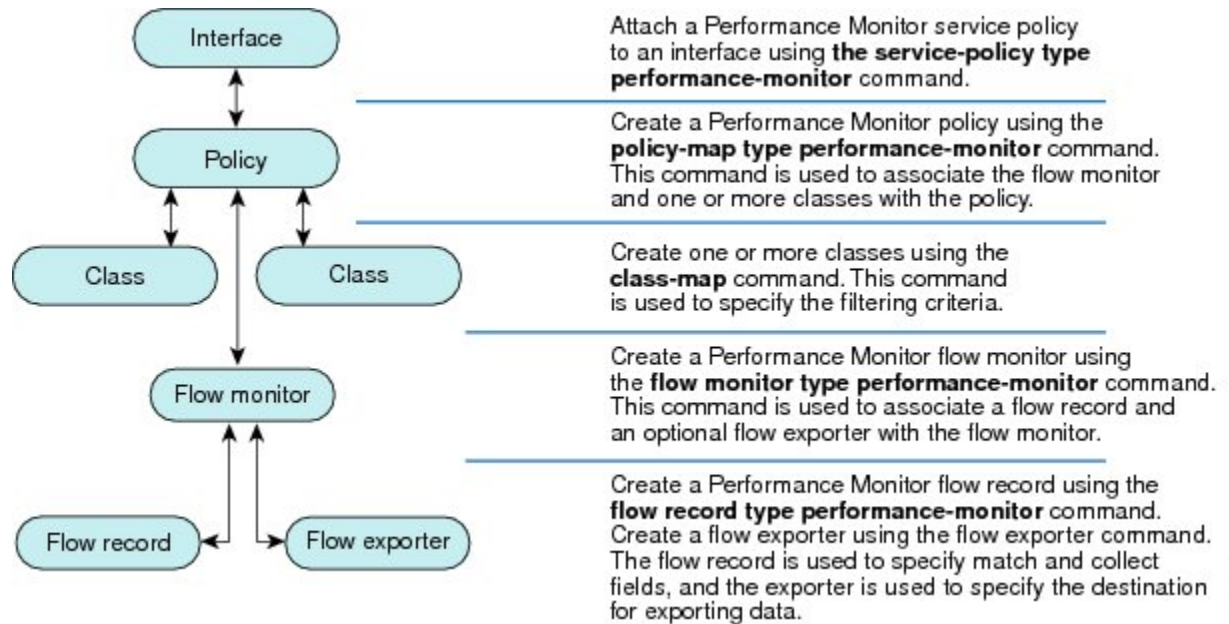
Interface

Policy

Class

Class

Flow monitor

Flow record

Flow exporter

Attach a Performance Monitor service policy to an interface using **the service-policy type performance-monitor** command.

Create a Performance Monitor policy using the **policy-map type performance-monitor** command. This command is used to associate the flow monitor and one or more classes with the policy.

Create one or more classes using the **class-map** command. This command is used to specify the filtering criteria.

Create a Performance Monitor flow monitor using the **flow monitor type performance-monitor** command. This command is used to associate a flow record and an optional flow exporter with the flow monitor.

Create a Performance Monitor flow record using the **flow record type performance-monitor** command. Create a flow exporter using the flow exporter command. The flow record is used to specify match and collect fields, and the exporter is used to specify the destination for exporting data.